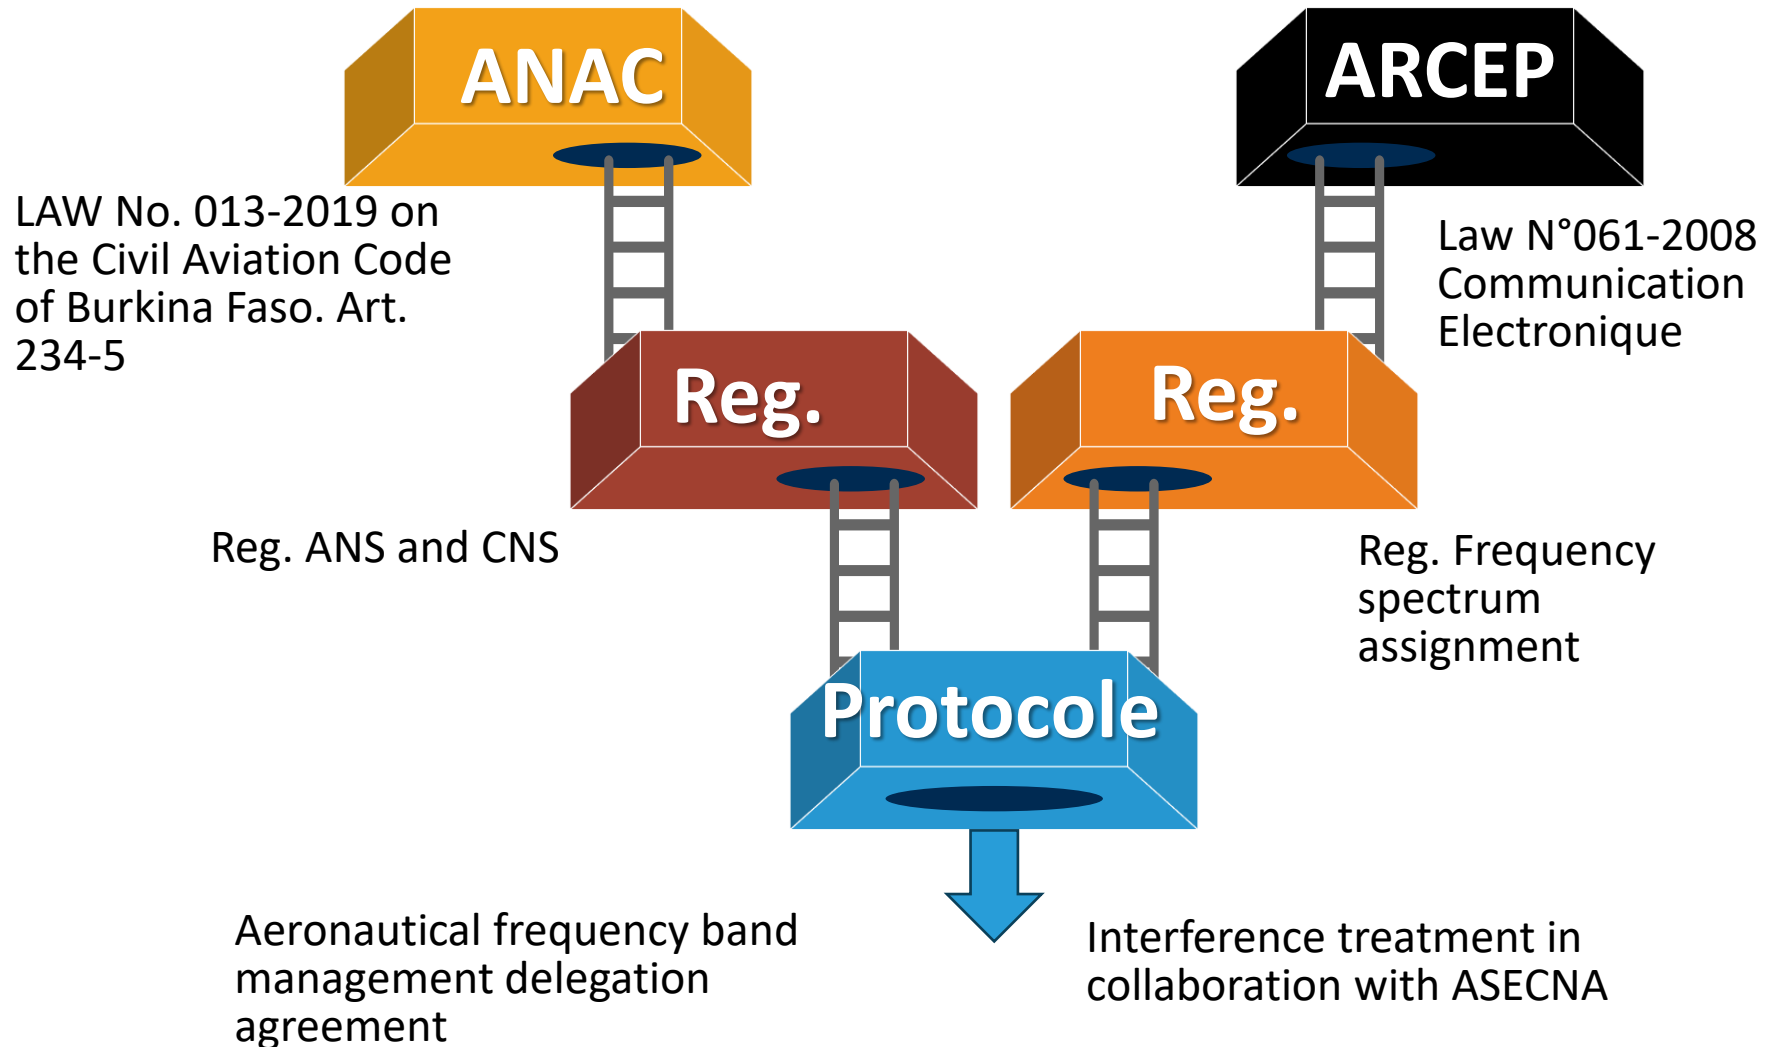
ANAC

ARCEP

LAW No. 013-2019 on the Civil Aviation Code of Burkina Faso. Art. 234-5

Law N°061-2008 Communication Electronique

Reg.

Reg.

Reg. ANS and CNS

Reg. Frequency spectrum assignment

Protocole

Aeronautical frequency band management delegation agreement

Interference treatment in collaboration with ASECNA